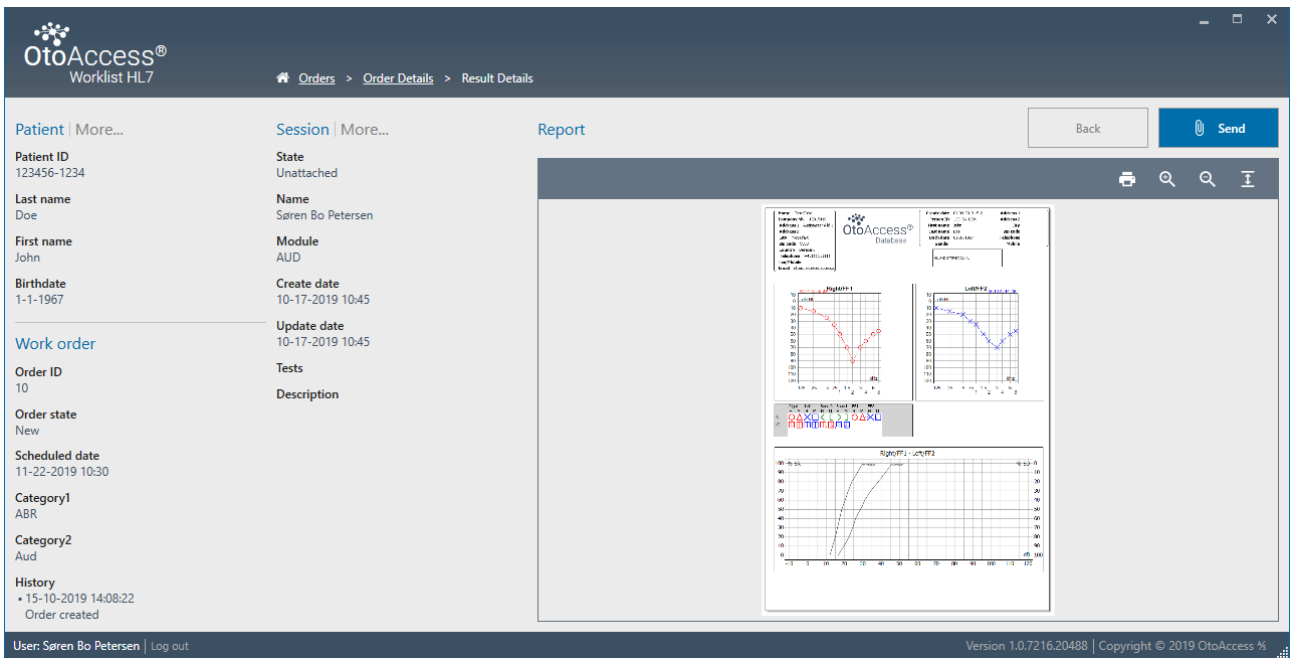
OtoAccess®
Worklist HL7

Orders > Order Details > Result Details

Patient | More...

Patient ID
123456-1234

Last name
Doe

First name
John

Birthdate
1-1-1967

Work order

Order ID
10

Order state
New

Scheduled date
11-22-2019 10:30

Category1
ABR

Category2
Aud

History
• 15-10-2019 14:08:22
Order created

Session | More...

State
Unattached

Name
Søren Bo Petersen

Module
AUD

Create date
10-17-2019 10:45

Update date
10-17-2019 10:45

Tests

Description

Report

Back

Send

OtoAccess®
Database

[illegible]

Right/FF1

Left/FF2

Right/FF1 - Left/FF2

User: Søren Bo Petersen | Log out

Version 1.0.7216.20488 | Copyright © 2019 OtoAccess %